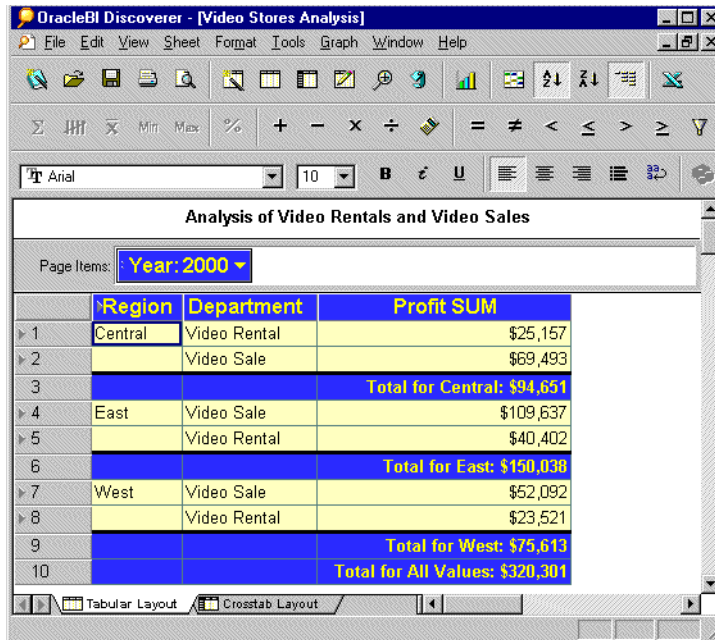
OracleBI Discoverer - [Video Stores Analysis]

File Edit View Sheet Format Tools Graph Window Help

Σ Min Max %

Arial 10 B i U

Analysis of Video Rentals and Video Sales

Page Items: Year: 2000

| | Region | Department | Profit SUM |
|---|---|---|---|
| 1 | Central | Video Rental | \$25,157 |
| 2 | | Video Sale | \$69,493 |
| 3 | | | Total for Central: \$94,651 |
| 4 | East | Video Sale | \$109,637 |
| 5 | | Video Rental | \$40,402 |
| 6 | | | Total for East: \$150,038 |
| 7 | West | Video Sale | \$52,092 |
| 8 | | Video Rental | \$23,521 |
| 9 | | | Total for West: \$75,613 |
| 10 | | | Total for All Values: \$320,301 |

Tabular Layout Crosstab Layout